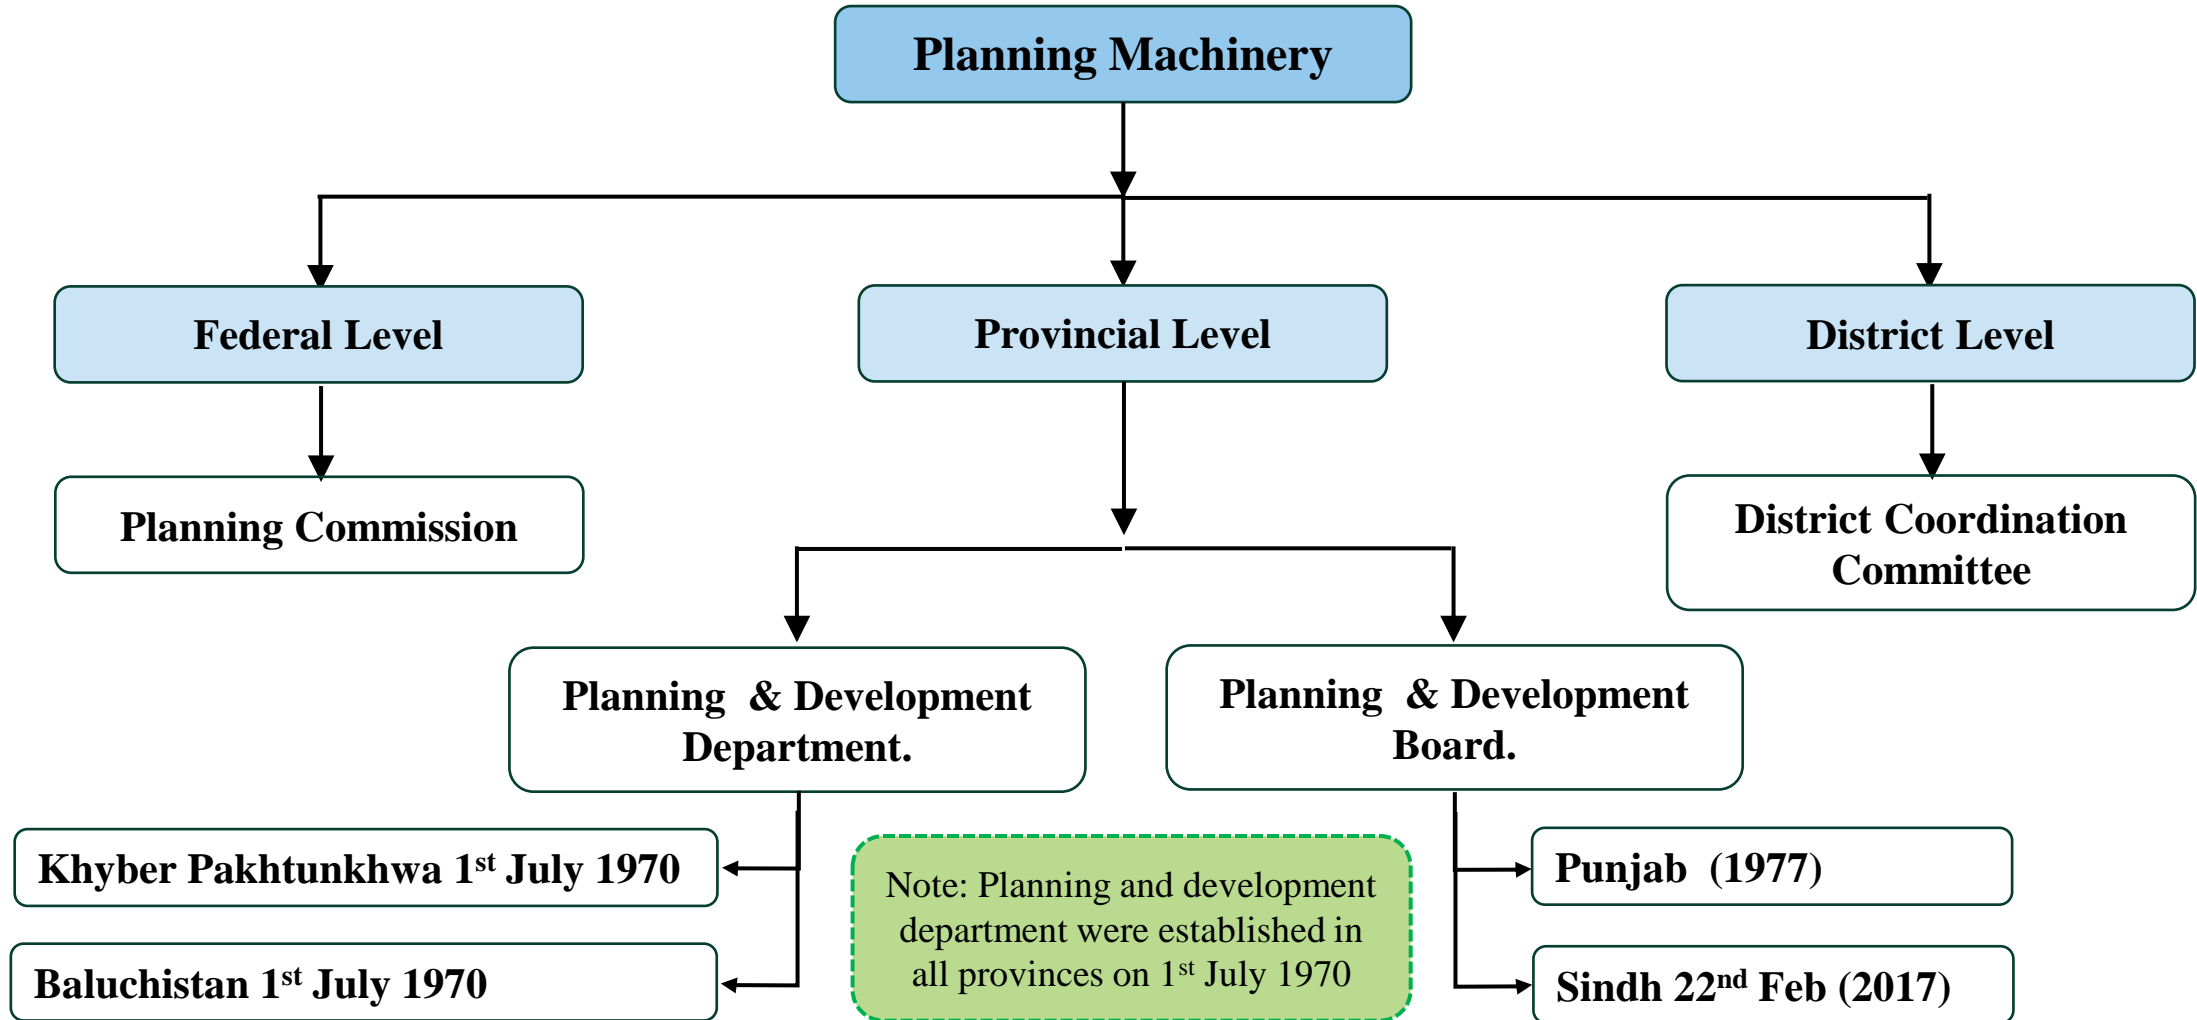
Planning Machinery

Federal Level

Provincial Level

District Level

Planning Commission

District Coordination Committee

Planning & Development Department.

Planning & Development Board.

Khyber Pakhtunkhwa 1$^{st}$ July 1970

Baluchistan 1$^{st}$ July 1970

Note: Planning and development department were established in all provinces on 1$^{st}$ July 1970

Punjab (1977)

Sindh 22$^{nd}$ Feb (2017)